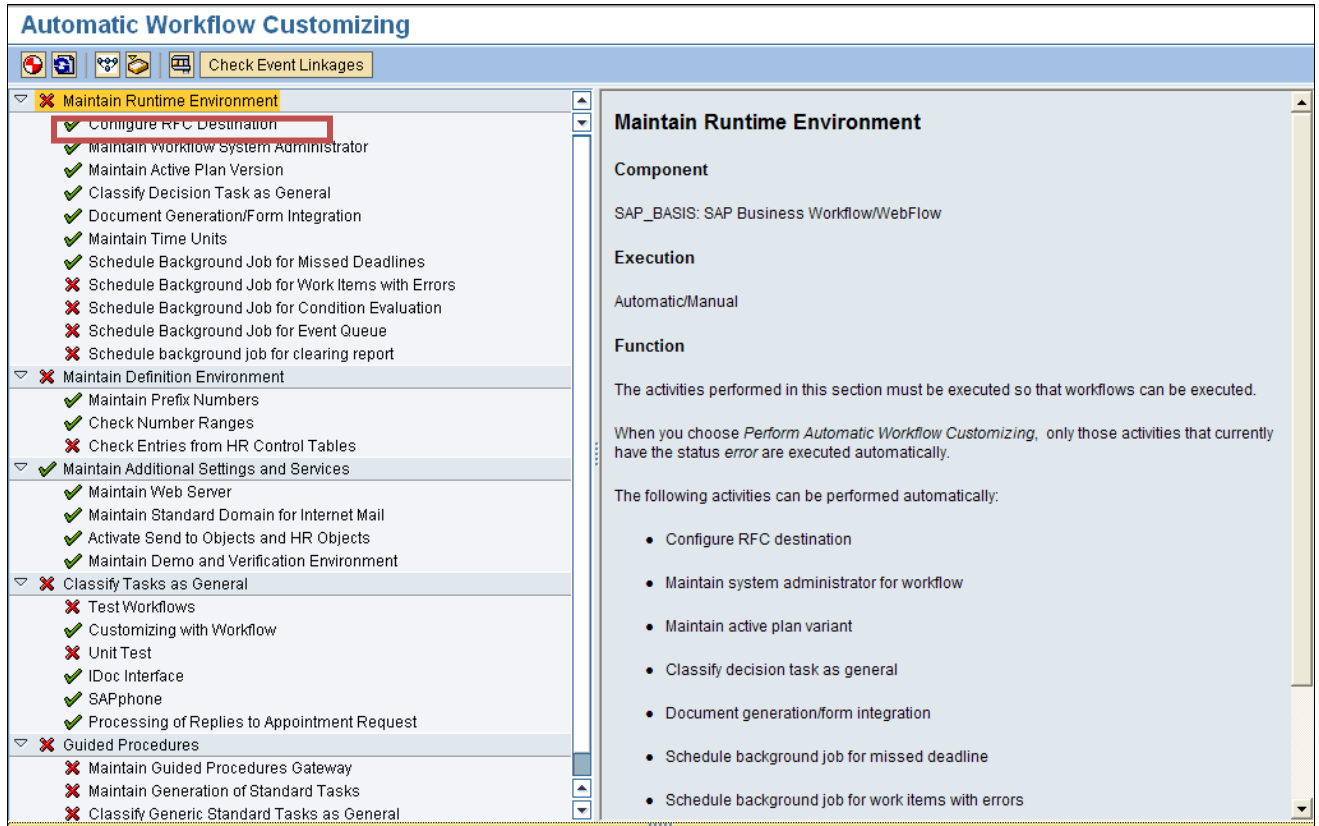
Automatic Workflow Customizing

Check Event Linkages

Maintain Runtime Environment
Configure RFC Destination
Maintain Workflow System Administrator
Maintain Active Plan Version
Classify Decision Task as General
Document Generation/Form Integration
Maintain Time Units
Schedule Background Job for Missed Deadlines
Schedule Background Job for Work Items with Errors
Schedule Background Job for Condition Evaluation
Schedule Background Job for Event Queue
Schedule background job for clearing report
Maintain Definition Environment
Maintain Prefix Numbers
Check Number Ranges
Check Entries from HR Control Tables
Maintain Additional Settings and Services
Maintain Web Server
Maintain Standard Domain for Internet Mail
Activate Send to Objects and HR Objects
Maintain Demo and Verification Environment
Classify Tasks as General
Test Workflows
Customizing with Workflow
Unit Test
IDoc Interface
SAPphone
Processing of Replies to Appointment Request
Guided Procedures
Maintain Guided Procedures Gateway
Maintain Generation of Standard Tasks
Classify Generic Standard Tasks as General

Maintain Runtime Environment

Component

SAP_BASIS: SAP Business Workflow/WebFlow

Execution

Automatic/Manual

Function

The activities performed in this section must be executed so that workflows can be executed.

When you choose Perform Automatic Workflow Customizing, only those activities that currently have the status error are executed automatically.

The following activities can be performed automatically:

- Configure RFC destination
- Maintain system administrator for workflow
- Maintain active plan variant
- Classify decision task as general
- Document generation/form integration
- Schedule background job for missed deadline
- Schedule background job for work items with errors